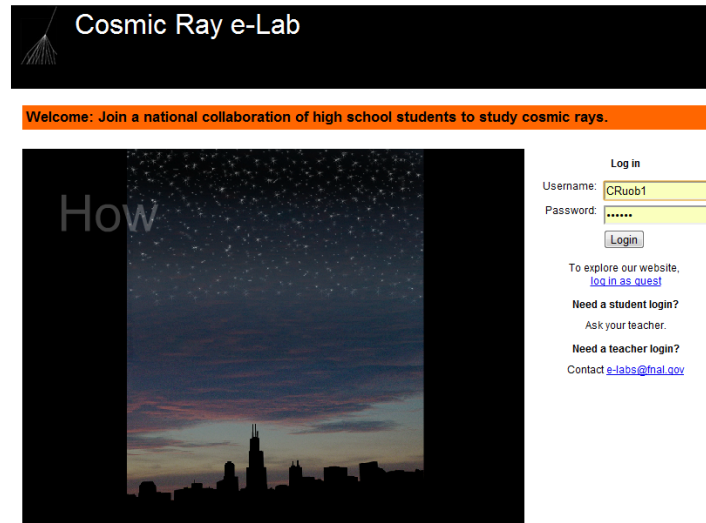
Cosmic Ray e-Lab

Welcome: Join a national collaboration of high school students to study cosmic rays.

How

Log in

Username: CRuob1

Password: ••••••

Login

To explore our website, log in as guest

Need a student login?

Ask your teacher.

Need a teacher login?

Contact e-labs@fnal.gov